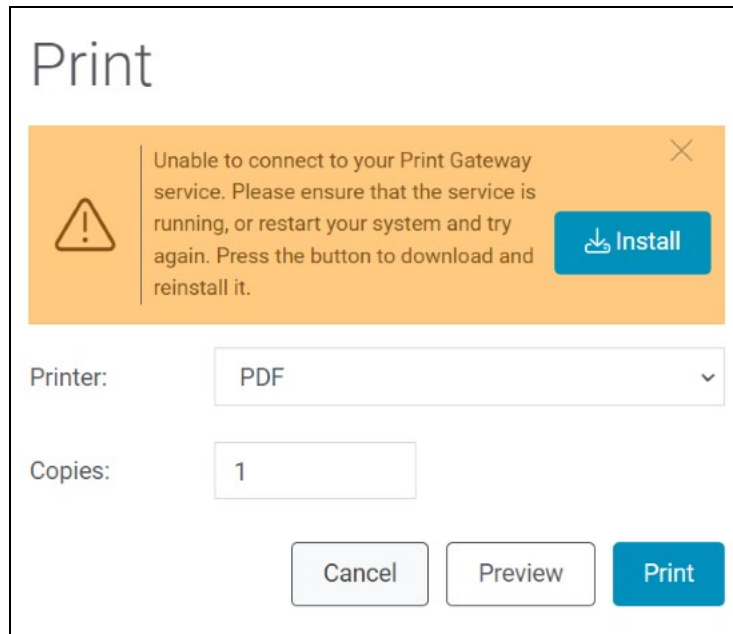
Print

Unable to connect to your Print Gateway service. Please ensure that the service is running, or restart your system and try again. Press the button to download and reinstall it.

Install

Printer: PDF

Copies: 1

Cancel Preview Print